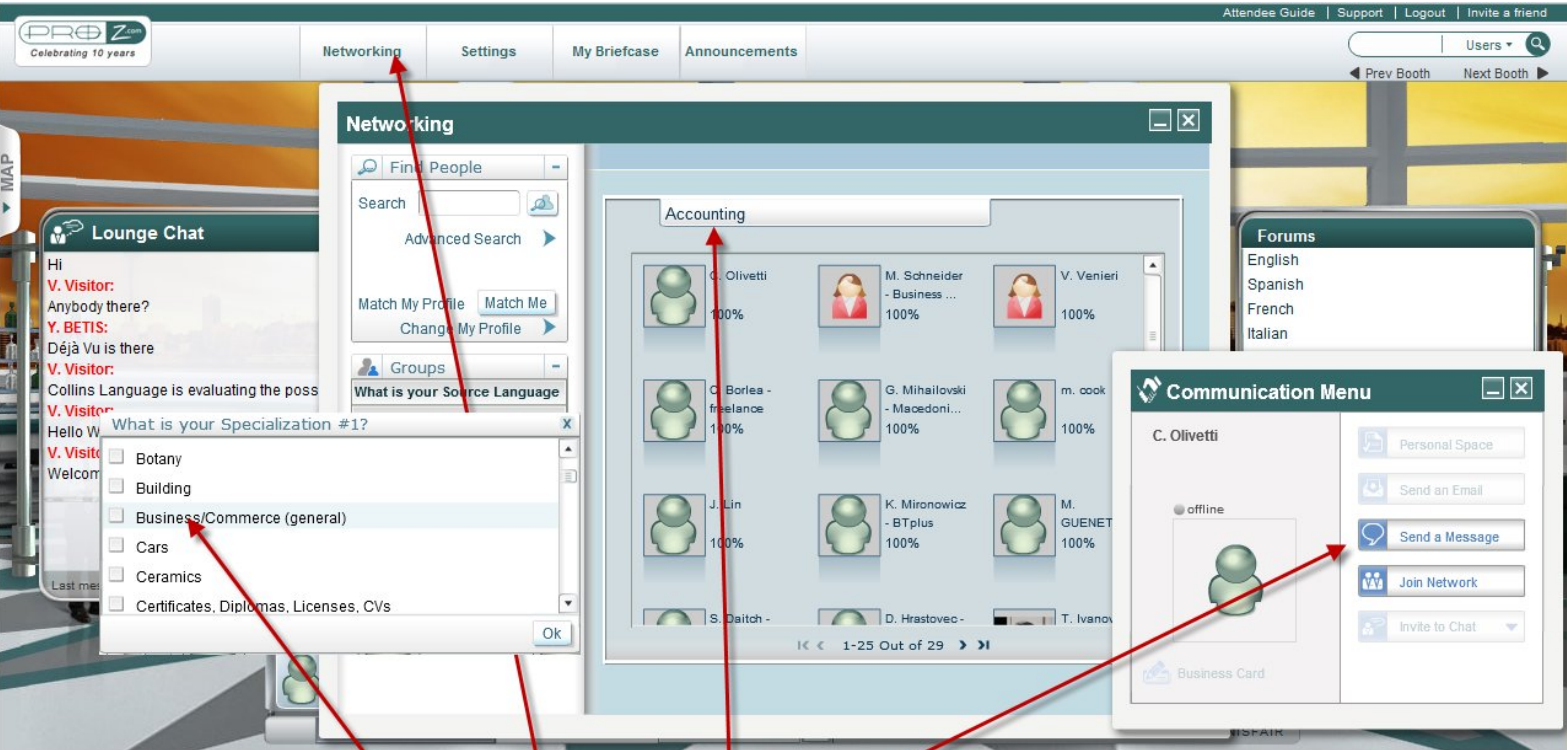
Attendee Guide | Support | Logout | Invite a friend

PROZ.com
Celebrating 10 years

Networking
Settings
My Briefcase
Announcements

Users

◀ Prev Booth
Next Booth ▶

MAP

Networking

Find People
Search
Advanced Search
Match My Profile
Match Me
Change My Profile

Groups
What is your Source Language

Accounting

C. Olivetti
100%
M. Schneider - Business ...
100%
V. Venieri
100%
C. Borlea - freelance
100%
G. Mihailovski - Macedoni...
100%
m. cook
100%
J. Lin
100%
K. Mironowicz - BTplus
100%
M. GUENET
100%
S. Daitch -
D. Hrastovec -
T. Ivanov

1-25 Out of 29

Lounge Chat
Hi
V. Visitor:
Anybody there?
Y. BETIS:
Déjà Vu is there
V. Visitor:
Collins Language is evaluating the poss
V. Visitor:
Hello W
V. Visitor:
Welcom
Last mes

What is your Specialization #1?
X
Botany
Building
Business/Commerce (general)
Cars
Ceramics
Certificates, Diplomas, Licenses, CVs
Ok

Forums
English
Spanish
French
Italian

Communication Menu
C. Olivetti
offline
Business Card
Personal Space
Send an Email
Send a Message
Join Network
Invite to Chat

SFAIR